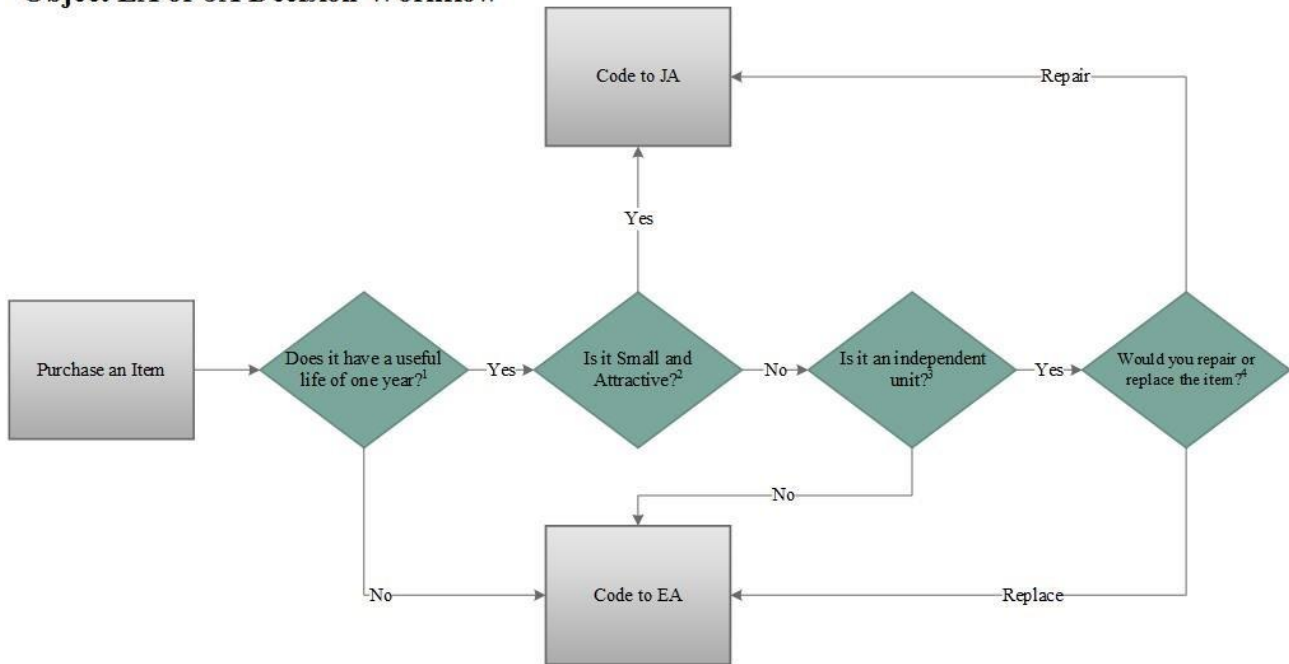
Object EA or JA Decision Workflow

Code to JA

Repair

Yes

Purchase an Item

Does it have a useful life of one year?$^1$

Yes

Is it Small and Attractive?$^2$

No

Is it an independent unit?$^3$

Yes

Would you repair or replace the item?$^4$

No

No

Code to EA

Replace